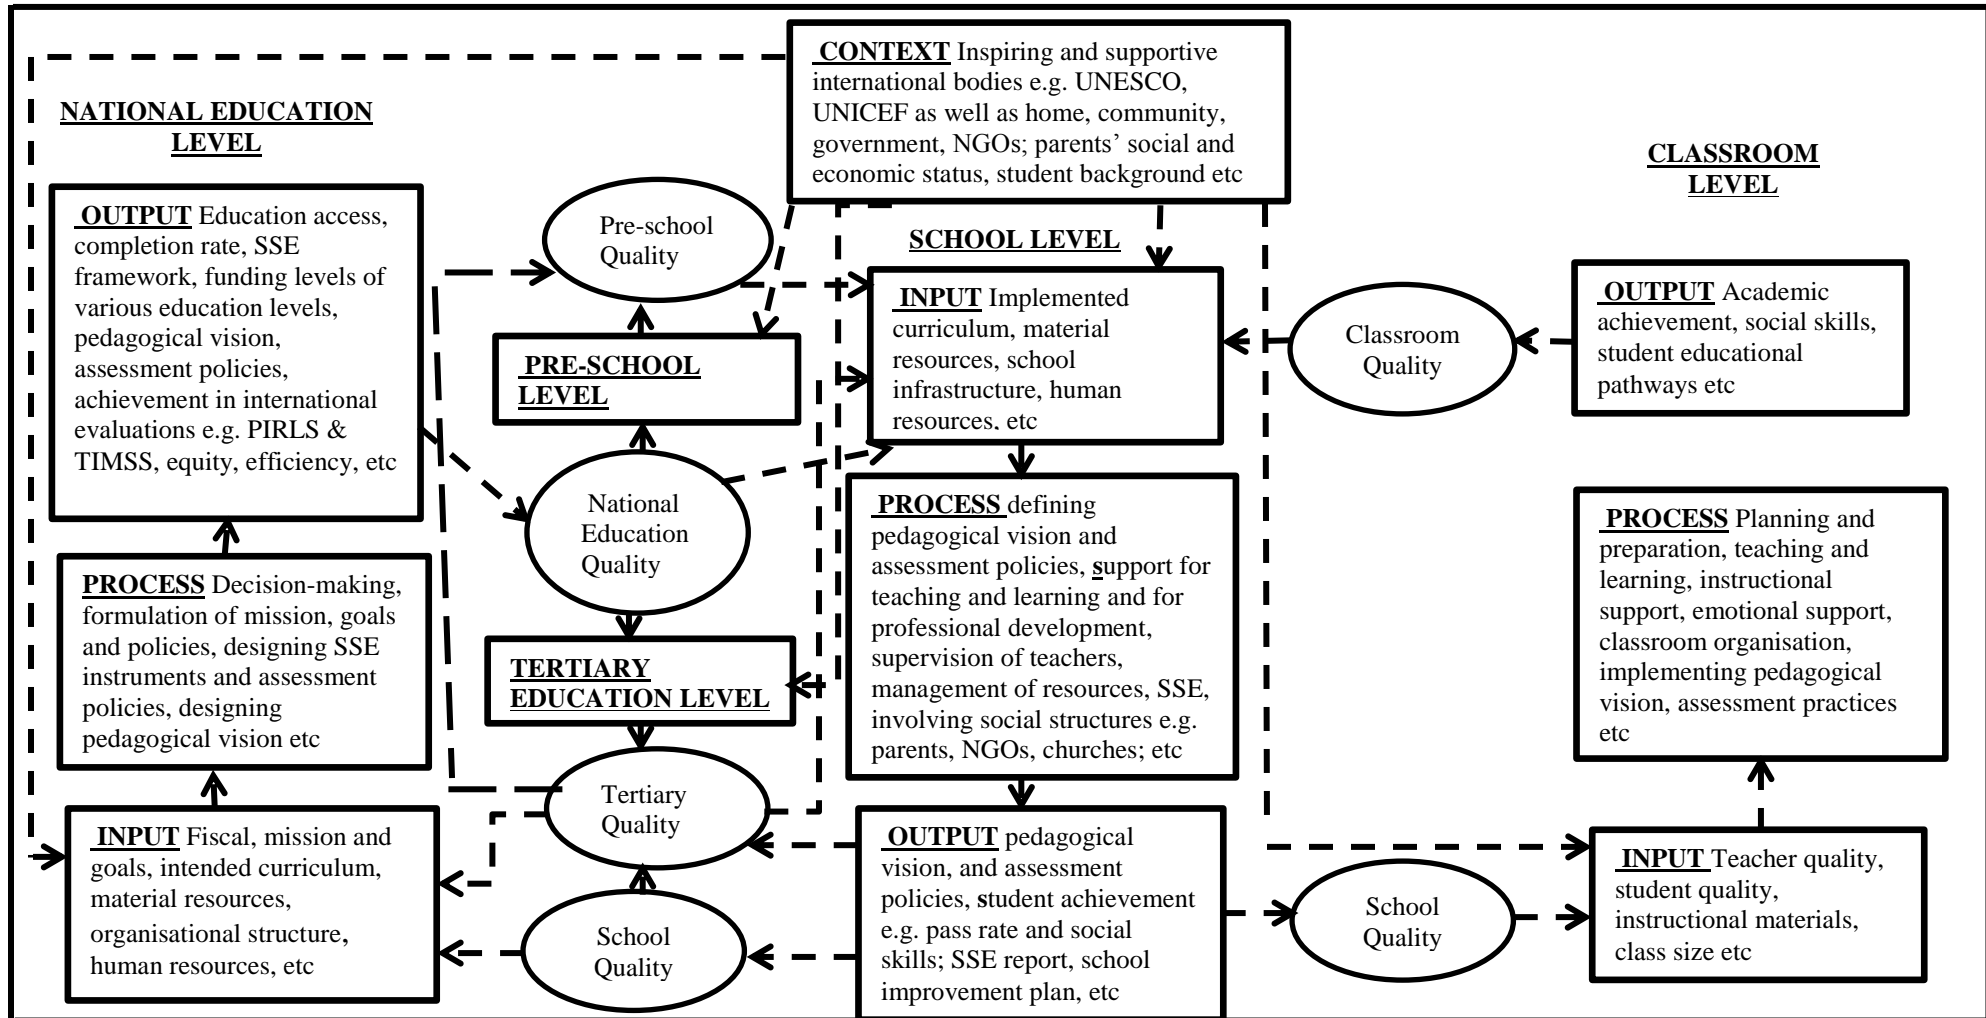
NATIONAL EDUCATION LEVEL

OUTPUT Education access, completion rate, SSE framework, funding levels of various education levels, pedagogical vision, assessment policies, achievement in international evaluations e.g. PIRLS & TIMSS, equity, efficiency, etc

PROCESS Decision-making, formulation of mission, goals and policies, designing SSE instruments and assessment policies, designing pedagogical vision etc

INPUT Fiscal, mission and goals, intended curriculum, material resources, organisational structure, human resources, etc

Pre-school Quality

PRE-SCHOOL LEVEL

National Education Quality

TERTIARY EDUCATION LEVEL

Tertiary Quality

School Quality

CONTEXT Inspiring and supportive international bodies e.g. UNESCO, UNICEF as well as home, community, government, NGOs; parents' social and economic status, student background etc

SCHOOL LEVEL

INPUT Implemented curriculum, material resources, school infrastructure, human resources, etc

PROCESS defining pedagogical vision and assessment policies, support for teaching and learning and for professional development, supervision of teachers, management of resources, SSE, involving social structures e.g. parents, NGOs, churches; etc

OUTPUT pedagogical vision, and assessment policies, student achievement e.g. pass rate and social skills; SSE report, school improvement plan, etc

Classroom Quality

School Quality

CLASSROOM LEVEL

OUTPUT Academic achievement, social skills, student educational pathways etc

PROCESS Planning and preparation, teaching and learning, instructional support, emotional support, classroom organisation, implementing pedagogical vision, assessment practices etc

INPUT Teacher quality, student quality, instructional materials, class size etc